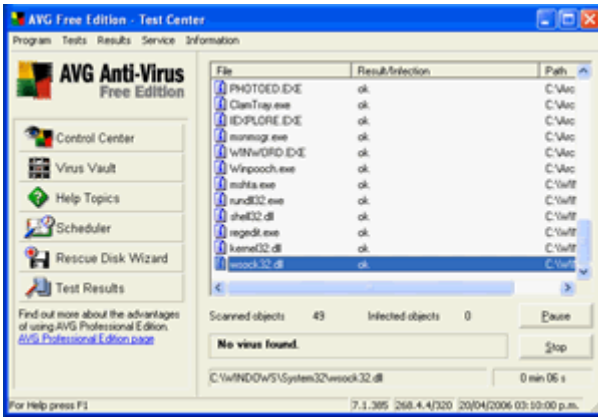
AVG Free Edition - Test Center

Program Tests Results Service Information

AVG Anti-Virus
Free Edition

Control Center
Virus Vault
Help Topics
Scheduler
Rescue Disk Wizard
Test Results

Find out more about the advantages of using AVG Professional Edition.
AVG Professional Edition page

| File | Result/Infection | Path |
|---|---|---|
| PHOTOED.EXE | ok | C:\Arc |
| ClamTray.exe | ok | C:\Arc |
| IEXPLORE.EXE | ok | C:\Arc |
| msnmsgr.exe | ok | C:\Arc |
| WINWORD.EXE | ok | C:\Arc |
| Winpooch.exe | ok | C:\Arc |
| mshta.exe | ok | C:\WIf |
| rundll32.exe | ok | C:\WIf |
| shell32.dll | ok | C:\WIf |
| regedit.exe | ok | C:\WIf |
| kernel32.dll | ok | C:\WIf |
| wsock32.dll | ok | C:\WIf |

Scanned objects 49 Infected objects 0

Pause

No virus found.

Stop

C:\WINDOWS\System32\wsock32.dll

0 min 06 s

For Help press F1 7.1.385 268.4.4/320 20/04/2006 03:10:00 p.m.